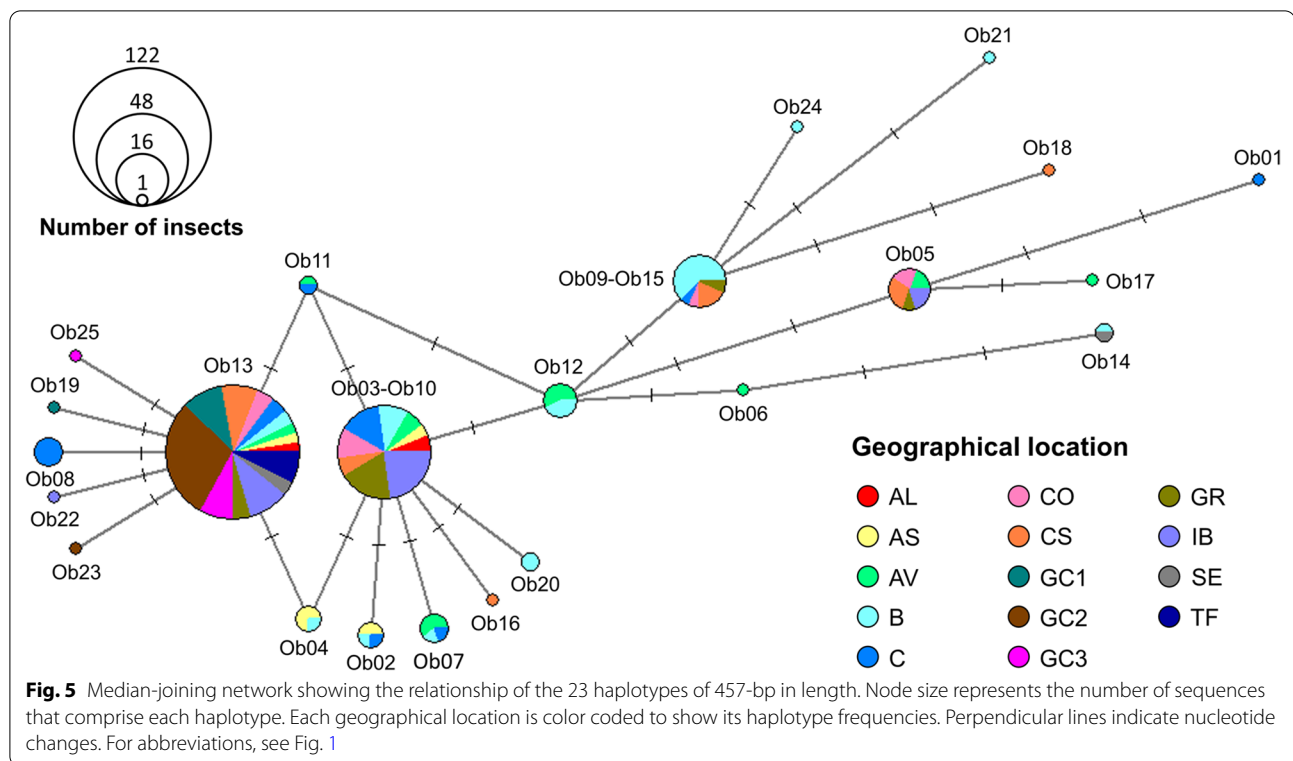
122
48
16
1
Number of insects

Ob21
Ob24
Ob18
Ob01
Ob11
Ob09-Ob15
Ob05
Ob17
Ob25
Ob14
Ob13
Ob12
Ob19
Ob03-Ob10
Ob06
Ob08
Ob22
Ob23
Ob20
Ob16
Ob04
Ob02
Ob07

Geographical location

| AL | CO | GR |
|---|---|---|
| AS | CS | IB |
| AV | GC1 | SE |
| B | GC2 | TF |
| C | GC3 | |

**Fig. 5** Median-joining network showing the relationship of the 23 haplotypes of 457-bp in length. Node size represents the number of sequences that comprise each haplotype. Each geographical location is color coded to show its haplotype frequencies. Perpendicular lines indicate nucleotide changes. For abbreviations, see Fig. 1